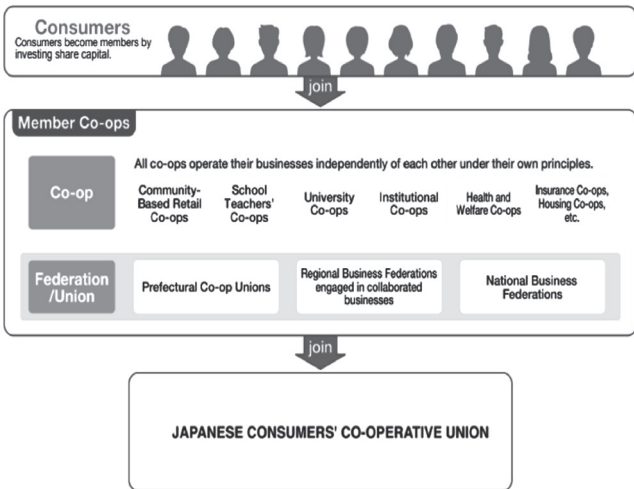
Consumers
Consumers become members by investing share capital.

join

Member Co-ops

Co-op

All co-ops operate their businesses independently of each other under their own principles.

Community-Based Retail Co-ops

School Teachers' Co-ops

University Co-ops

Institutional Co-ops

Health and Welfare Co-ops

Insurance Co-ops, Housing Co-ops, etc.

Federation /Union

Prefectural Co-op Unions

Regional Business Federations engaged in collaborated businesses

National Business Federations

join

JAPANESE CONSUMERS' CO-OPERATIVE UNION